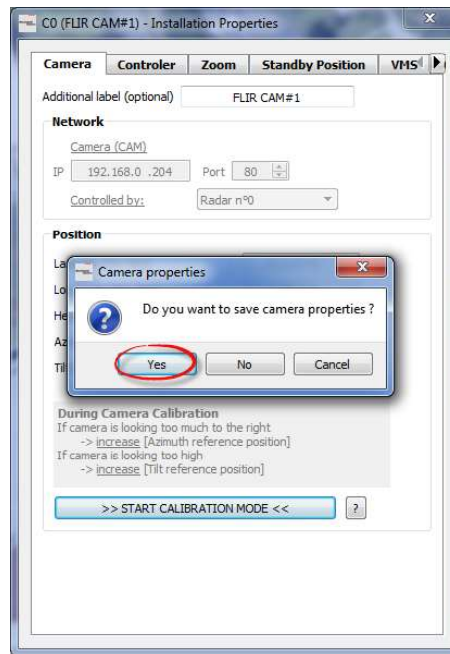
C0 (FLIR CAM#1) - Installation Properties

Camera | Controler | Zoom | Standby Position | VMS

Additional label (optional) FLIR CAM#1

Network

Camera (CAM)

IP 192.168.0 .204 Port 80

Controlled by: Radar n°0

Position

La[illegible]

Lo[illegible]

He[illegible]

Az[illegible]

Til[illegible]

Camera properties

Do you want to save camera properties ?

Yes No Cancel

During Camera Calibration
If camera is looking too much to the right
-> increase [Azimuth reference position]
If camera is looking too high
-> increase [Tilt reference position]

>> START CALIBRATION MODE <<

?